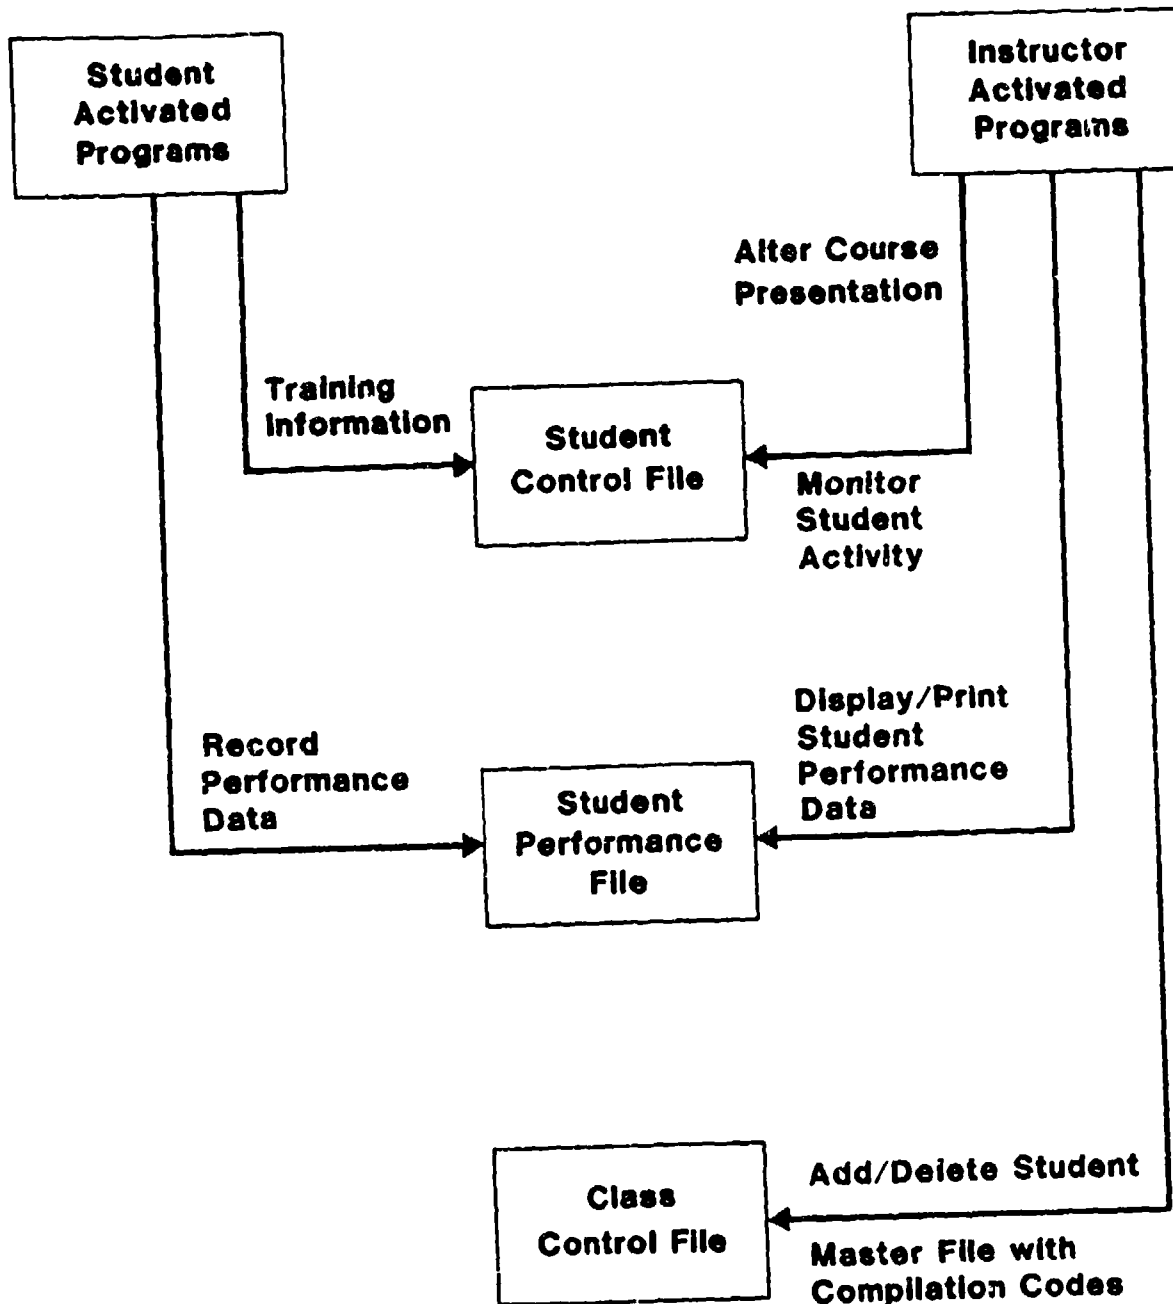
Student Activated Programs

Instructor Activated Programs

Alter Course Presentation

Training Information

Student Control File

Monitor Student Activity

Display/Print Student Performance Data

Record Performance Data

Student Performance File

Add/Delete Student

Class Control File

Master File with Compilation Codes